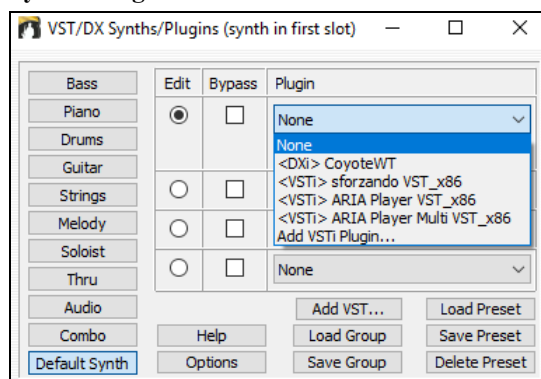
VST/DX Synths/Plugins (synth in first slot)

Bass
Piano
Drums
Guitar
Strings
Melody
Soloist
Thru
Audio
Combo
Default Synth

| Edit | Bypass | Plugin |
|---|---|---|
| | | None |

None
<DXi> CoyoteWT
<VSTi> sforzando VST_x86
<VSTi> ARIA Player VST_x86
<VSTi> ARIA Player Multi VST_x86
Add VSTi Plugin...

None

Add VST...
Load Preset
Help
Load Group
Save Preset
Options
Save Group
Delete Preset